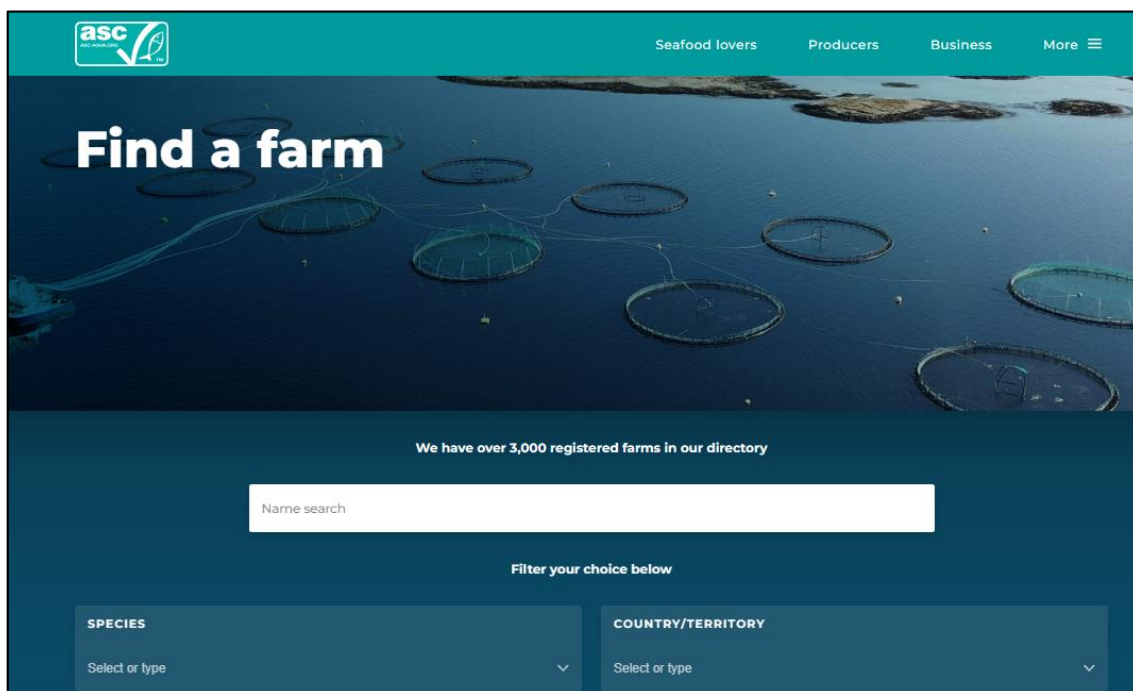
asc
ASC-AQUA.ORG
TM

Seafood lovers
Producers
Business
More

Find a farm

We have over 3,000 registered farms in our directory

Name search

Filter your choice below

SPECIES
Select or type

COUNTRY/TERRITORY
Select or type